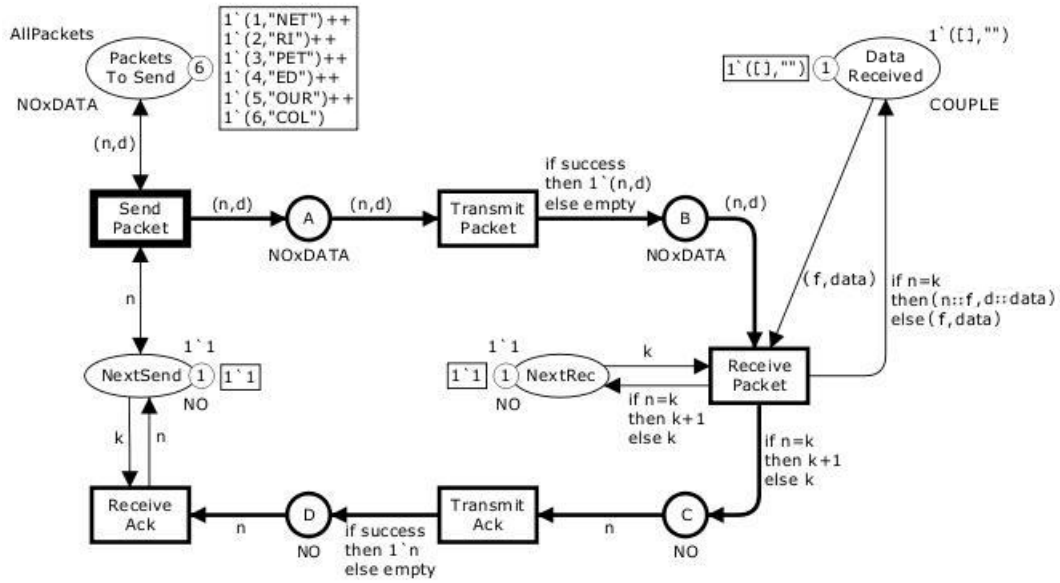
AllPackets

Packets To Send

6

NOxDATA

1`(1,"NET")++
1`(2,"RI")++
1`(3,"PET")++
1`(4,"ED")++
1`(5,"OUR")++
1`(6,"COL")

1`([],"")

1`([],"")

1

Data Received

COUPLE

(n,d)

Send Packet

(n,d)

A

NOxDATA

(n,d)

Transmit Packet

if success then 1`(n,d) else empty

B

NOxDATA

(n,d)

(f,data)

if n=k then(n::f,d::data) else(f,data)

n

1`1

NextSend

1

1`1

NO

1`1

1`1

1

NextRec

NO

k

if n=k then k+1 else k

Receive Packet

if n=k then k+1 else k

k

n

Receive Ack

n

D

NO

if success then 1`n else empty

Transmit Ack

n

C

NO